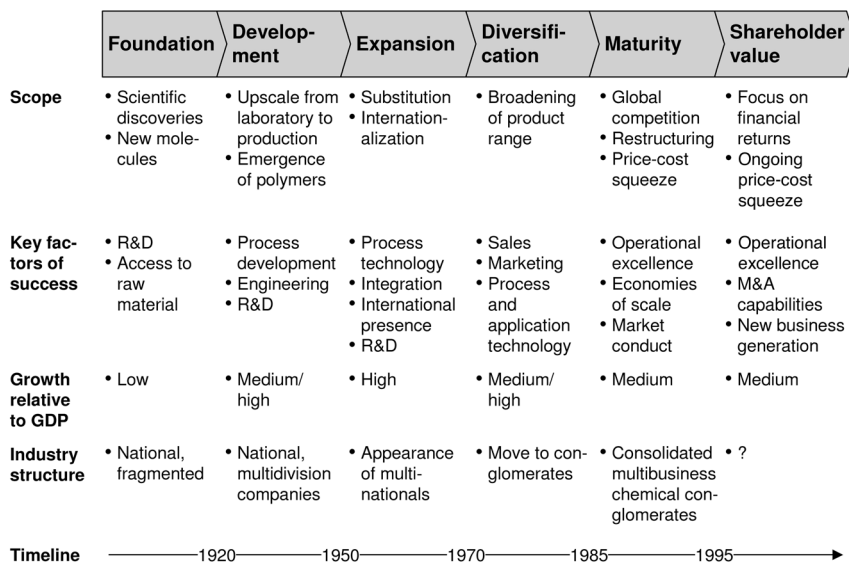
| | Foundation | Development | Expansion | Diversification | Maturity | Shareholder value |
|---|---|---|---|---|---|---|
| Scope | • Scientific discoveries • New molecules | • Upscale from laboratory to production • Emergence of polymers | • Substitution • Internationalization | • Broadening of product range | • Global competition • Restructuring • Price-cost squeeze | • Focus on financial returns • Ongoing price-cost squeeze |
| Key factors of success | • R&D • Access to raw material | • Process development • Engineering • R&D | • Process technology • Integration • International presence • R&D | • Sales • Marketing • Process and application technology | • Operational excellence • Economies of scale • Market conduct | • Operational excellence • M&A capabilities • New business generation |
| Growth relative to GDP | • Low | • Medium/ high | • High | • Medium/ high | • Medium | • Medium |
| Industry structure | • National, fragmented | • National, multidivision companies | • Appearance of multinationals | • Move to conglomerates | • Consolidated multibusiness chemical conglomerates | • ? |

Timeline 1920 1950 1970 1985 1995